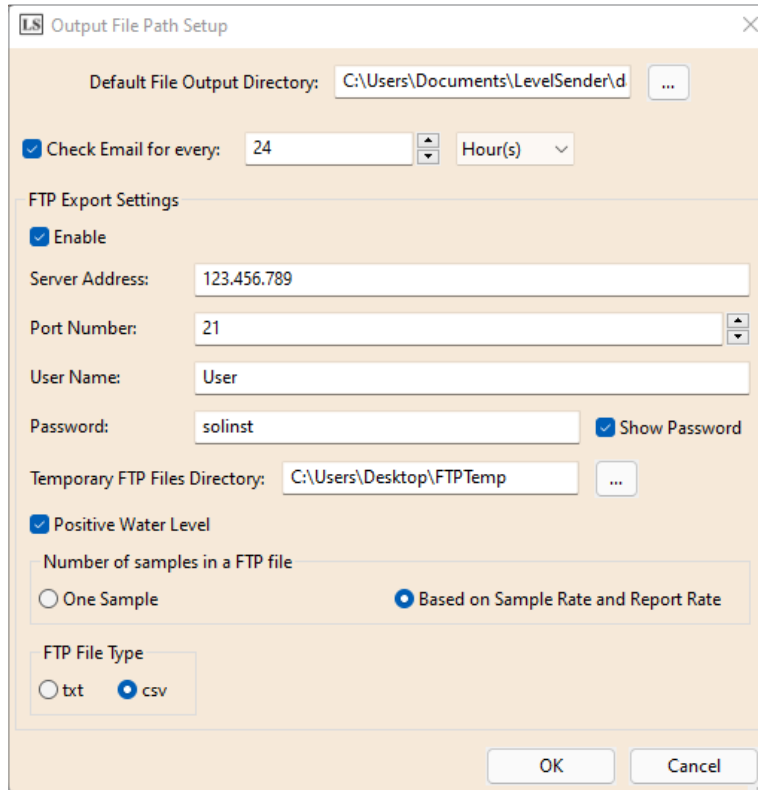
LS Output File Path Setup

Default File Output Directory: C:\Users\Documents\LevelSender\d ...

Check Email for every: 24 Hour(s)

FTP Export Settings

Enable

Server Address: 123.456.789

Port Number: 21

User Name: User

Password: solinst Show Password

Temporary FTP Files Directory: C:\Users\Desktop\FTPTemp ...

Positive Water Level

Number of samples in a FTP file

One Sample

Based on Sample Rate and Report Rate

FTP File Type

txt

csv

OK

Cancel